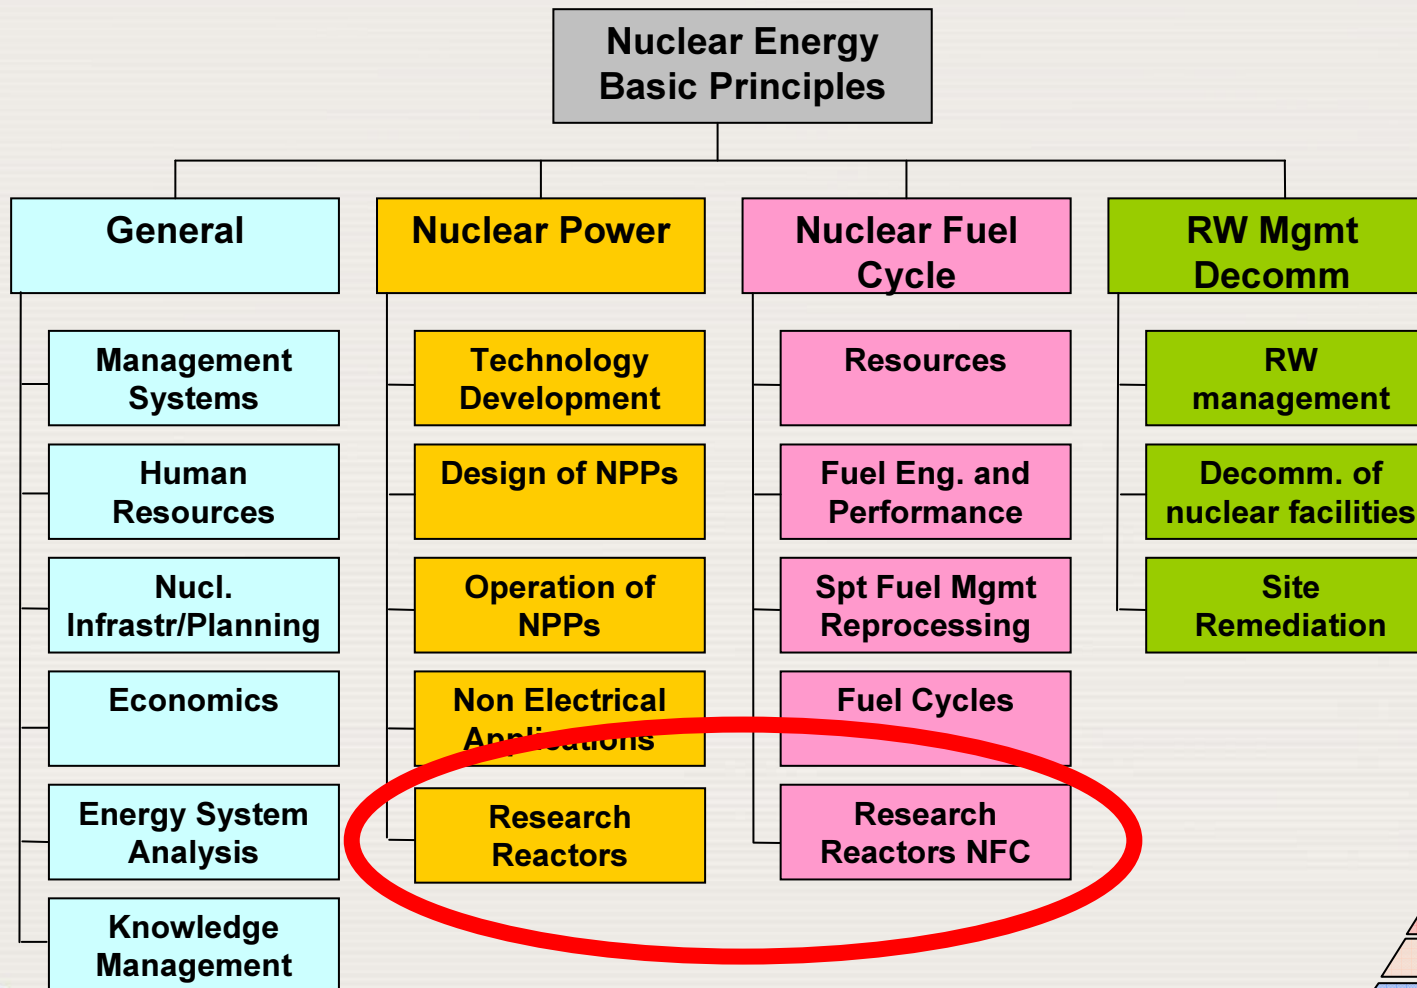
Nuclear Energy Basic Principles

General

Management Systems

Human Resources

Nucl. Infrastr/Planning

Economics

Energy System Analysis

Knowledge Management

Nuclear Power

Technology Development

Design of NPPs

Operation of NPPs

Non Electrical Applications

Research Reactors

Nuclear Fuel Cycle

Resources

Fuel Eng. and Performance

Spt Fuel Mgmt Reprocessing

Fuel Cycles

Research Reactors NFC

RW Mgmt Decomm

RW management

Decomm. of nuclear facilities

Site Remediation